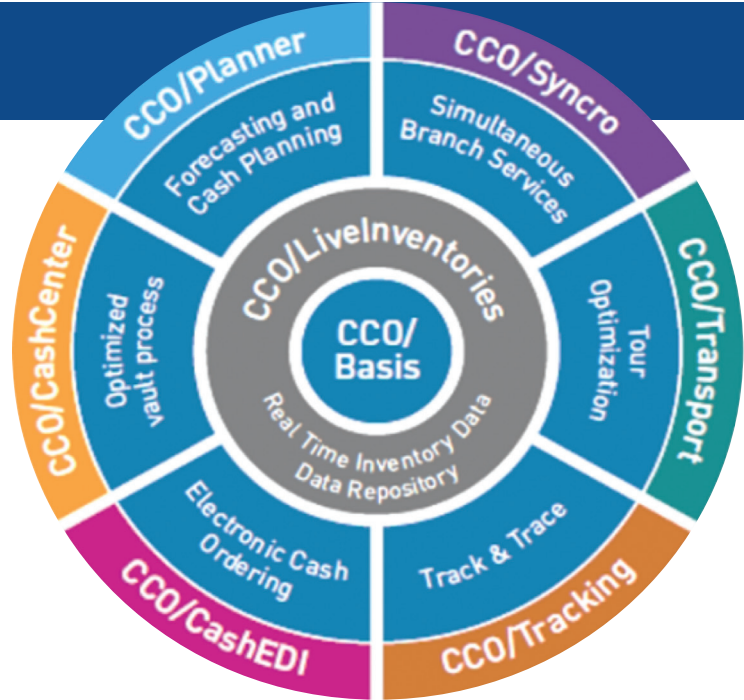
CCO/Planner

Forecasting and Cash Planning

CCO/Syncro

Simultaneous Branch Services

CCO/Transport

Tour Optimization

CCO/Tracking

Track & Trace

CCO/CashEDI

Electronic Cash Ordering

CCO/CashCenter

Optimized vault process

CCO/LiveInventories

Real Time Inventory Data
Data Repository

CCO/
Basis